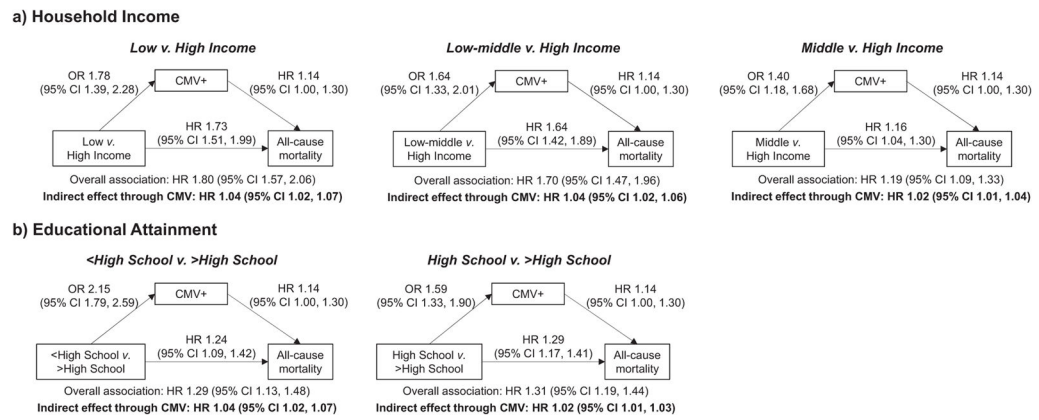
a) Household Income

Low v. High Income

OR 1.78 (95% CI 1.39, 2.28)

CMV+

HR 1.14 (95% CI 1.00, 1.30)

Low v. High Income

HR 1.73 (95% CI 1.51, 1.99)

All-cause mortality

Overall association: HR 1.80 (95% CI 1.57, 2.06)

Indirect effect through CMV: HR 1.04 (95% CI 1.02, 1.07)

Low-middle v. High Income

OR 1.64 (95% CI 1.33, 2.01)

CMV+

HR 1.14 (95% CI 1.00, 1.30)

Low-middle v. High Income

HR 1.64 (95% CI 1.42, 1.89)

All-cause mortality

Overall association: HR 1.70 (95% CI 1.47, 1.96)

Indirect effect through CMV: HR 1.04 (95% CI 1.02, 1.06)

Middle v. High Income

OR 1.40 (95% CI 1.18, 1.68)

CMV+

HR 1.14 (95% CI 1.00, 1.30)

Middle v. High Income

HR 1.16 (95% CI 1.04, 1.30)

All-cause mortality

Overall association: HR 1.19 (95% CI 1.09, 1.33)

Indirect effect through CMV: HR 1.02 (95% CI 1.01, 1.04)

b) Educational Attainment

<High School v. >High School

OR 2.15 (95% CI 1.79, 2.59)

CMV+

HR 1.14 (95% CI 1.00, 1.30)

<High School v. >High School

HR 1.24 (95% CI 1.09, 1.42)

All-cause mortality

Overall association: HR 1.29 (95% CI 1.13, 1.48)

Indirect effect through CMV: HR 1.04 (95% CI 1.02, 1.07)

High School v. >High School

OR 1.59 (95% CI 1.33, 1.90)

CMV+

HR 1.14 (95% CI 1.00, 1.30)

High School v. >High School

HR 1.29 (95% CI 1.17, 1.41)

All-cause mortality

Overall association: HR 1.31 (95% CI 1.19, 1.44)

Indirect effect through CMV: HR 1.02 (95% CI 1.01, 1.03)